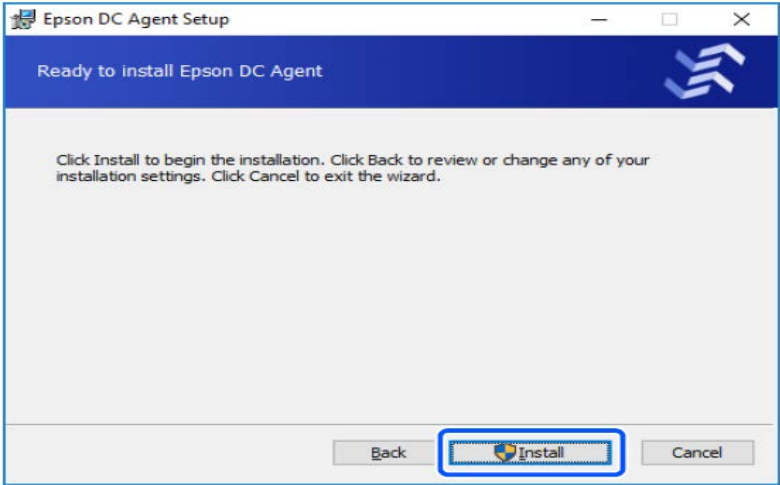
Epson DC Agent Setup

Ready to install Epson DC Agent

Click Install to begin the installation. Click Back to review or change any of your installation settings. Click Cancel to exit the wizard.

Back

Install

Cancel